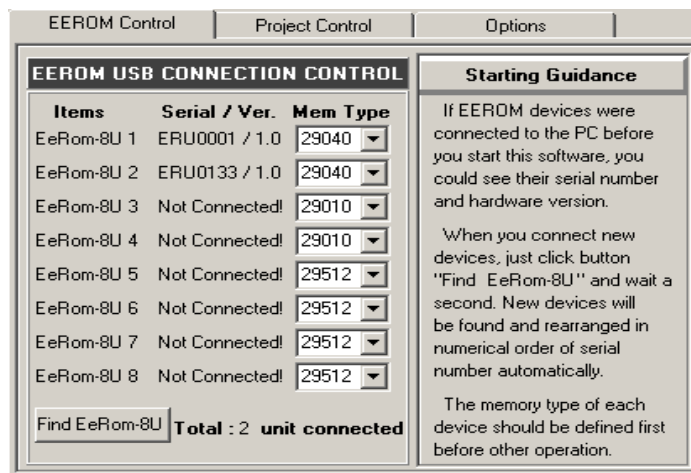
EEROM Control | Project Control | Options

EEROM USB CONNECTION CONTROL

| Items | Serial / Ver. | Mem Type |
|---|---|---|
| EeRom-8U 1 | ERU0001 / 1.0 | 29040 |
| EeRom-8U 2 | ERU0133 / 1.0 | 29040 |
| EeRom-8U 3 | Not Connected! | 29010 |
| EeRom-8U 4 | Not Connected! | 29010 |
| EeRom-8U 5 | Not Connected! | 29512 |
| EeRom-8U 6 | Not Connected! | 29512 |
| EeRom-8U 7 | Not Connected! | 29512 |
| EeRom-8U 8 | Not Connected! | 29512 |

Find EeRom-8U Total : 2 unit connected

Starting Guidance

If EEROM devices were connected to the PC before you start this software, you could see their serial number and hardware version.

When you connect new devices, just click button "Find EeRom-8U" and wait a second. New devices will be found and rearranged in numerical order of serial number automatically.

The memory type of each device should be defined first before other operation.